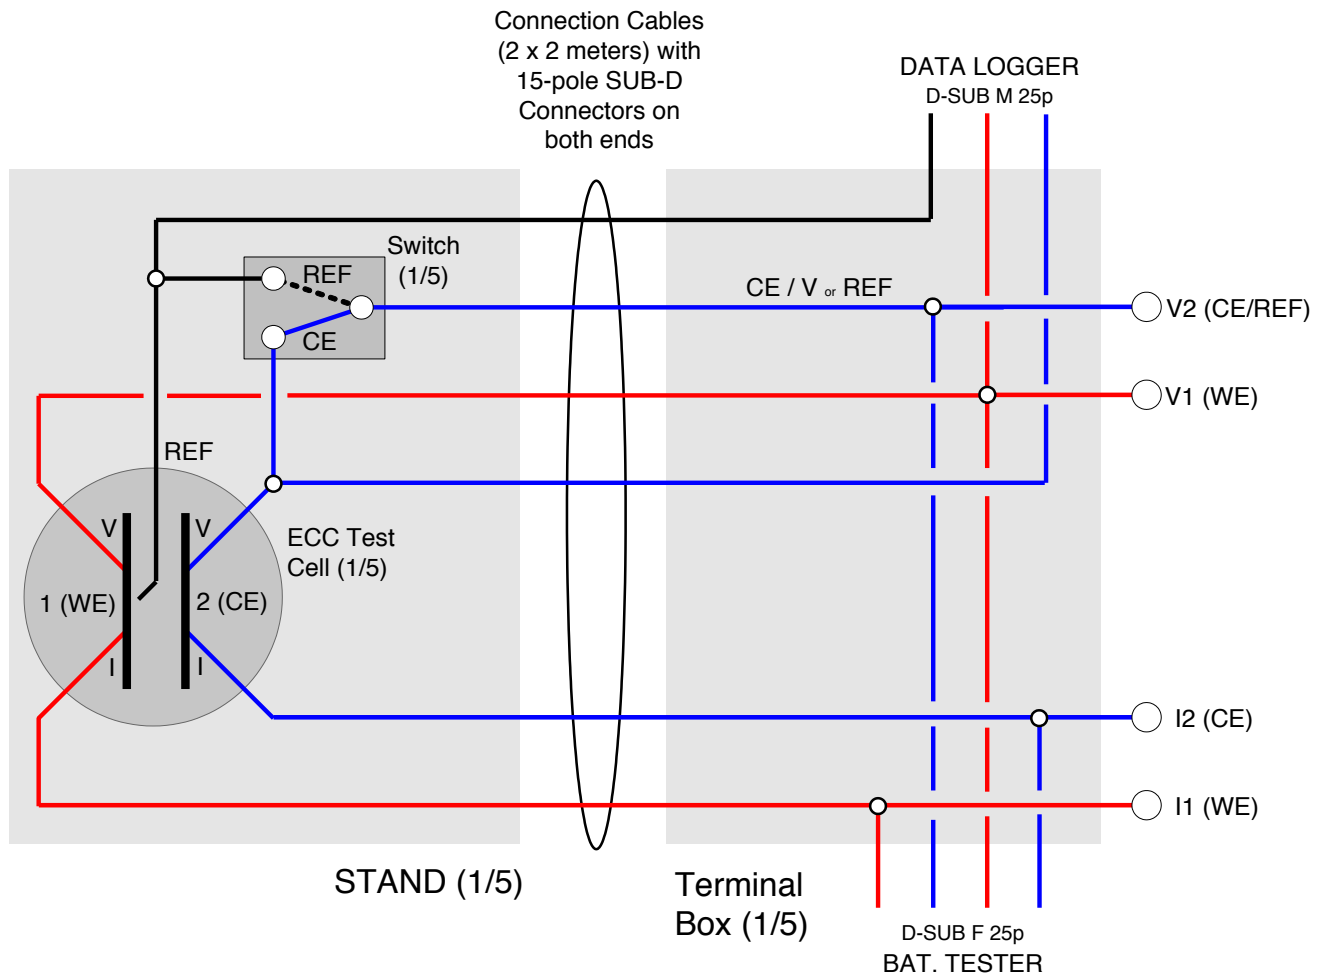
Connection Cables (2 x 2 meters) with 15-pole SUB-D Connectors on both ends

DATA LOGGER
D-SUB M 25p

Switch (1/5)

REF

CE

CE / V or REF

V2 (CE/REF)

V1 (WE)

REF

V

V

1 (WE)

2 (CE)

I

I

ECC Test Cell (1/5)

I2 (CE)

I1 (WE)

STAND (1/5)

Terminal Box (1/5)

D-SUB F 25p
BAT. TESTER